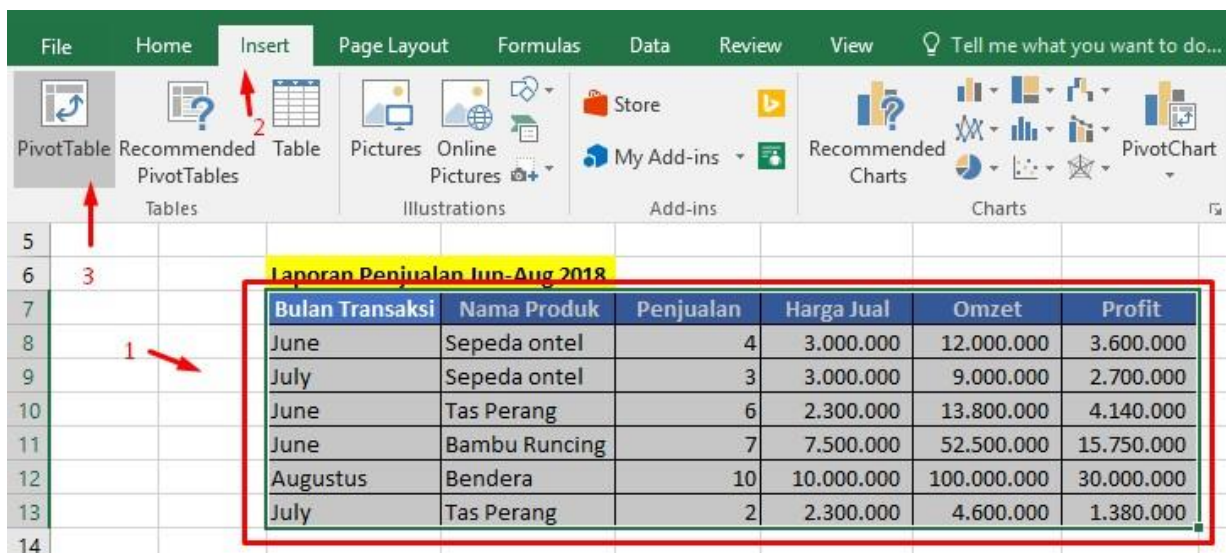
File Home Insert Page Layout Formulas Data Review View Tell me what you want to do...

PivotTable Recommended PivotTables Table
Tables

Pictures Online Pictures
Illustrations

Store
My Add-ins
Add-ins

Recommended Charts
PivotChart
Charts

2

5
6 3 Laporan Penjualan Jun-Aug 2018
7
8 1
9
10
11
12
13
14

| Bulan Transaksi | Nama Produk | Penjualan | Harga Jual | Omzet | Profit |
|---|---|---|---|---|---|
| June | Sepeda ontel | 4 | 3.000.000 | 12.000.000 | 3.600.000 |
| July | Sepeda ontel | 3 | 3.000.000 | 9.000.000 | 2.700.000 |
| June | Tas Perang | 6 | 2.300.000 | 13.800.000 | 4.140.000 |
| June | Bambu Runcing | 7 | 7.500.000 | 52.500.000 | 15.750.000 |
| Augustus | Bendera | 10 | 10.000.000 | 100.000.000 | 30.000.000 |
| July | Tas Perang | 2 | 2.300.000 | 4.600.000 | 1.380.000 |